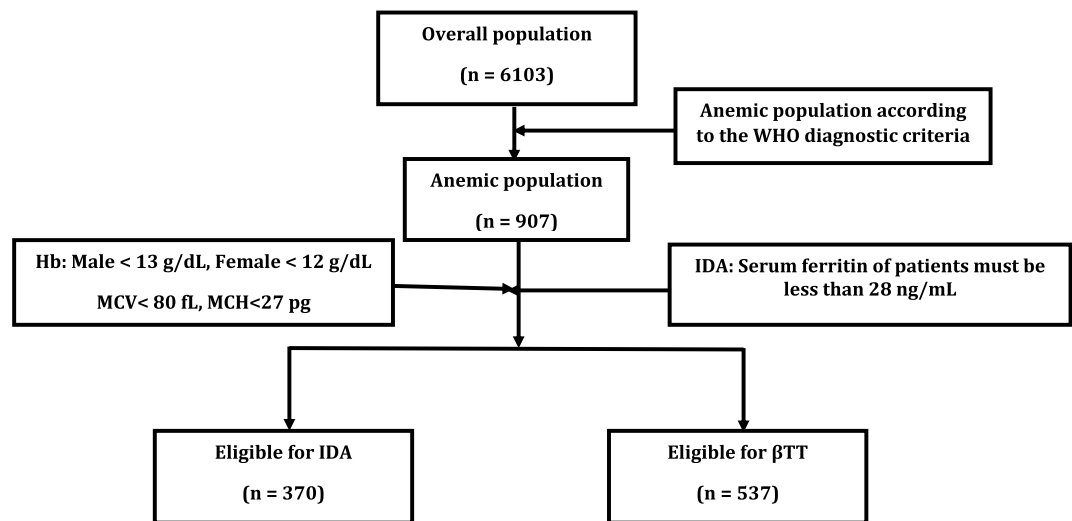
Overall population

(n = 6103)

Anemic population according to the WHO diagnostic criteria

Anemic population

(n = 907)

Hb: Male < 13 g/dL, Female < 12 g/dL

MCV< 80 fL, MCH<27 pg

IDA: Serum ferritin of patients must be less than 28 ng/mL

Eligible for IDA

(n = 370)

Eligible for βTT

(n = 537)